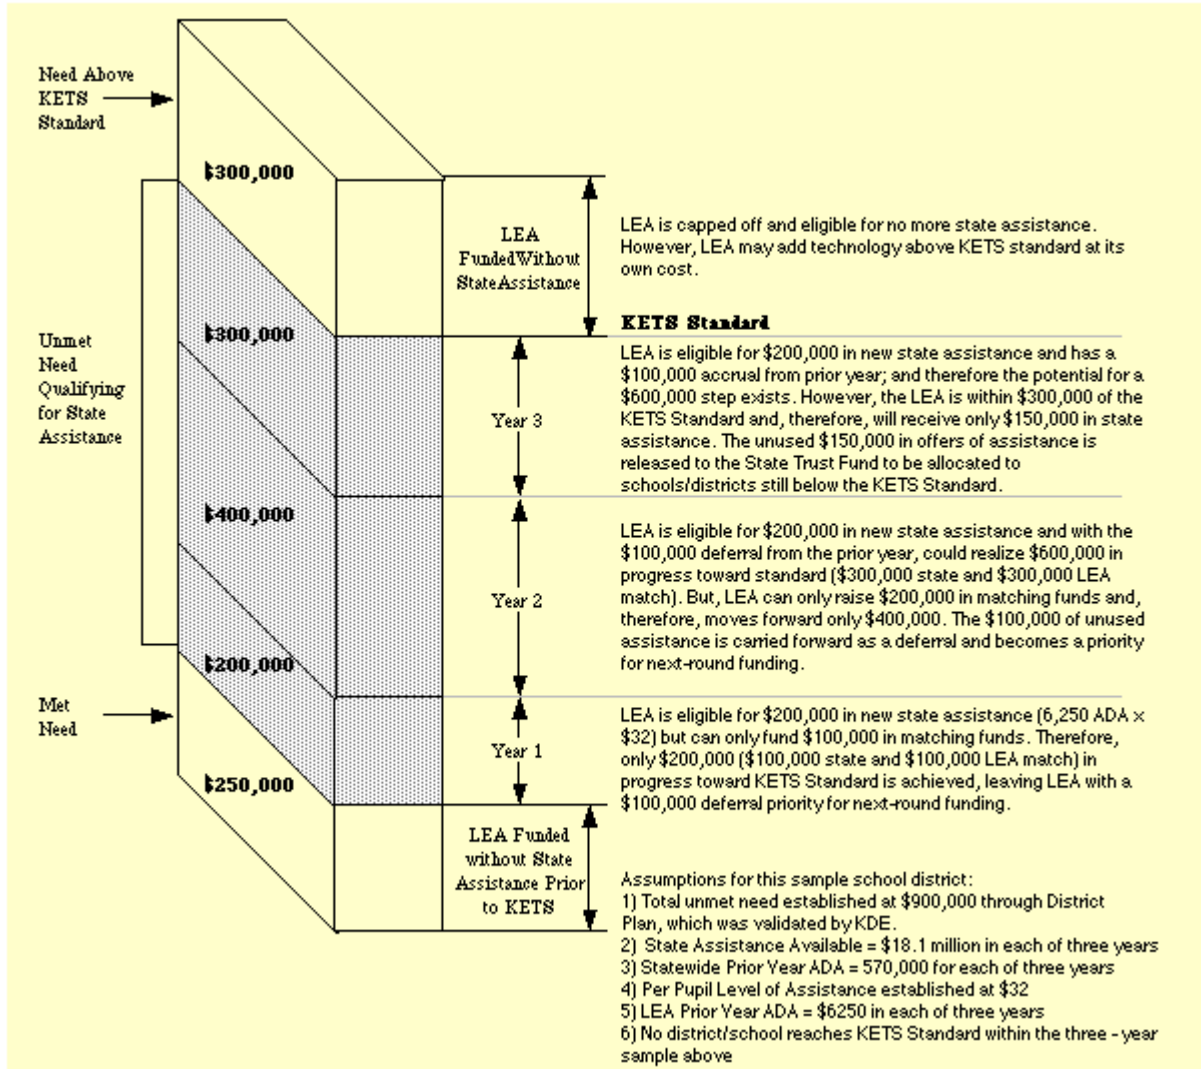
Need Above KETS Standard

Unmet Need Qualifying for State Assistance

Met Need

$300,000

$300,000

$400,000

$200,000

$250,000

LEA FundedWithout StateAssistance

LEA is capped off and eligible for no more state assistance. However, LEA may add technology above KETS standard at its own cost.

KETS Standard

Year 3

LEA is eligible for $200,000 in new state assistance and has a $100,000 accrual from prior year; and therefore the potential for a $600,000 step exists. However, the LEA is within $300,000 of the KETS Standard and, therefore, will receive only $150,000 in state assistance. The unused $150,000 in offers of assistance is released to the State Trust Fund to be allocated to schools/districts still below the KETS Standard.

Year 2

LEA is eligible for $200,000 in new state assistance and with the $100,000 deferral from the prior year, could realize $600,000 in progress toward standard ($300,000 state and $300,000 LEA match). But, LEA can only raise $200,000 in matching funds and, therefore, moves forward only $400,000. The $100,000 of unused assistance is carried forward as a deferral and becomes a priority for next-round funding.

Year 1

LEA is eligible for $200,000 in new state assistance (6,250 ADA x $32) but can only fund $100,000 in matching funds. Therefore, only $200,000 ($100,000 state and $100,000 LEA match) in progress toward KETS Standard is achieved, leaving LEA with a $100,000 deferral priority for next-round funding.

LEA Funded without State Assistance Prior to KETS

Assumptions for this sample school district:
1) Total unmet need established at $900,000 through District Plan, which was validated by KDE.
2) State Assistance Available = $18.1 million in each of three years
3) Statewide Prior Year ADA = 570,000 for each of three years
4) Per Pupil Level of Assistance established at $32
5) LEA Prior Year ADA = $6250 in each of three years
6) No district/school reaches KETS Standard within the three - year sample above